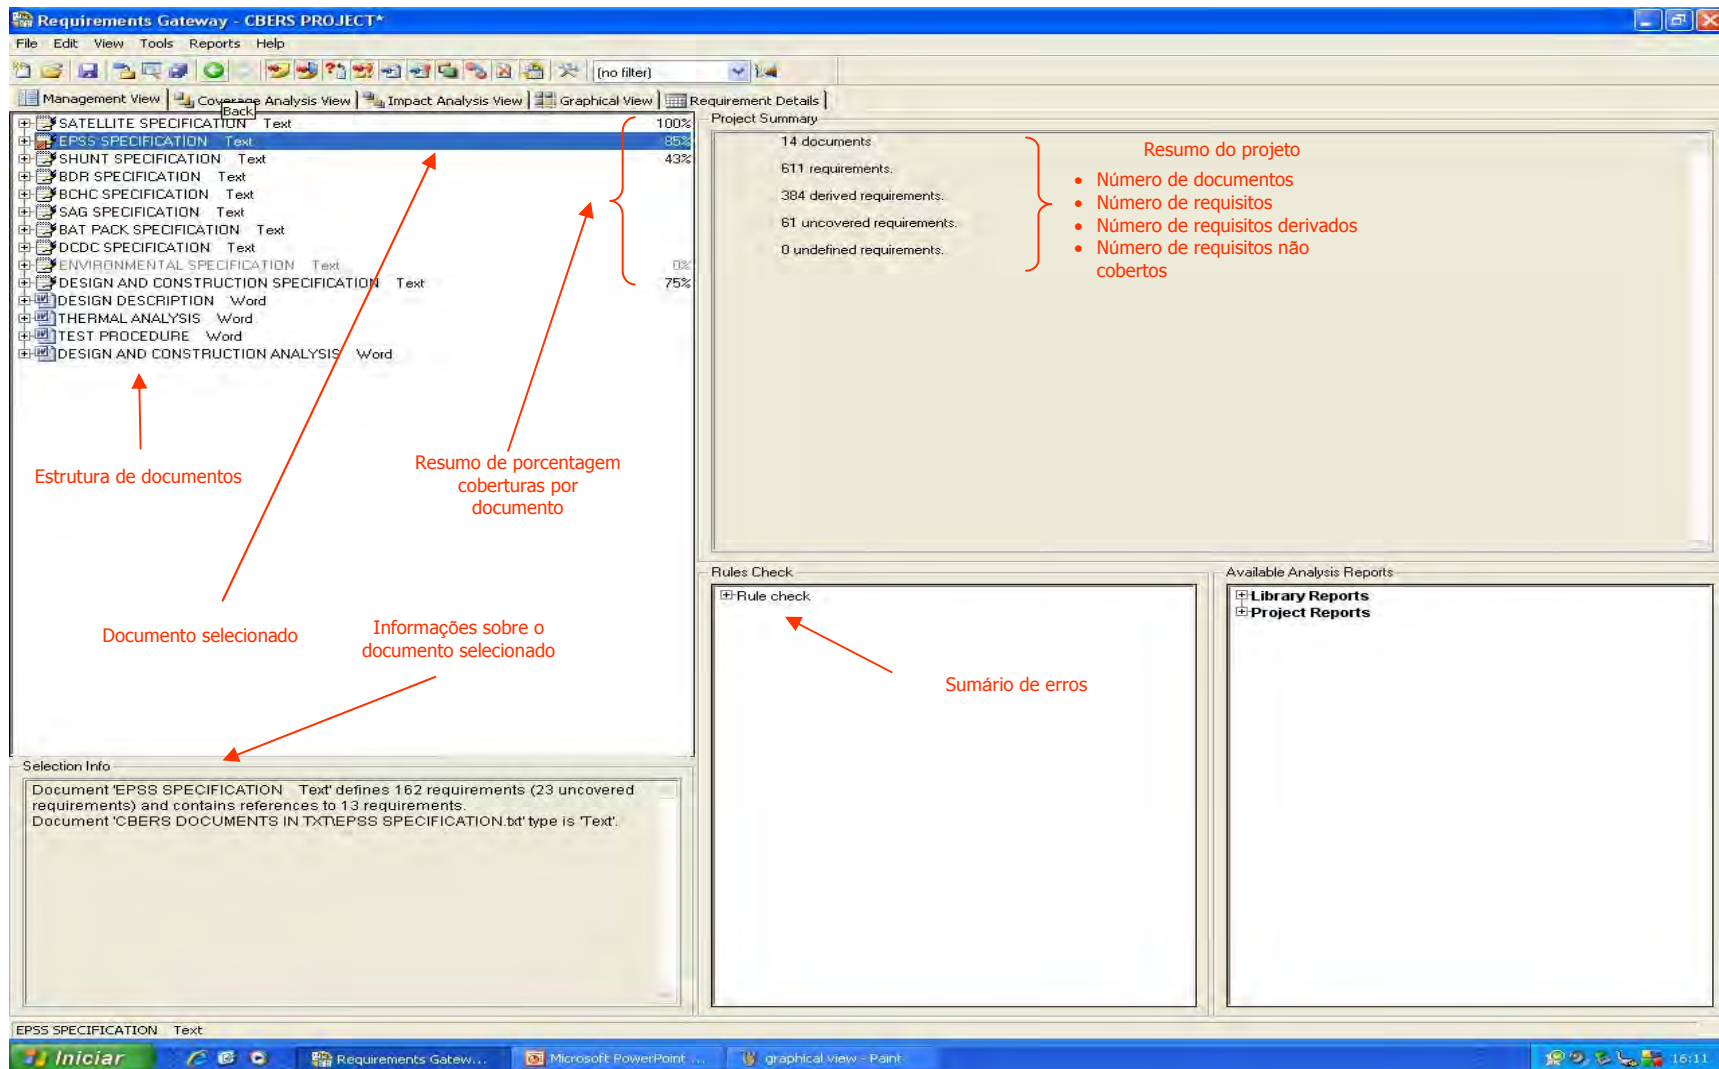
Requirements Gateway - CBERS PROJECT*

File Edit View Tools Reports Help

[no filter]

Management View | Coverage Analysis View | Impact Analysis View | Graphical View | Requirement Details

Back

SATELLITE SPECIFICATION Text 100%
EPSS SPECIFICATION Text 85%
SHUNT SPECIFICATION Text 43%
BDR SPECIFICATION Text
BCHC SPECIFICATION Text
SAG SPECIFICATION Text
BAT PACK SPECIFICATION Text
DCDC SPECIFICATION Text
ENVIRONMENTAL SPECIFICATION Text 0%
DESIGN AND CONSTRUCTION SPECIFICATION Text 75%
DESIGN DESCRIPTION Word
THERMAL ANALYSIS Word
TEST PROCEDURE Word
DESIGN AND CONSTRUCTION ANALYSIS Word

Estrutura de documentos

Resumo de porcentagem coberturas por documento

Documento selecionado

Informações sobre o documento selecionado

Project Summary

14 documents
611 requirements.
384 derived requirements.
61 uncovered requirements.
0 undefined requirements.

Resumo do projeto
• Número de documentos
• Número de requisitos
• Número de requisitos derivados
• Número de requisitos não cobertos

Rules Check
Rule check

Sumário de erros

Available Analysis Reports
Library Reports
Project Reports

Selection Info
Document 'EPSS SPECIFICATION Text' defines 162 requirements (23 uncovered requirements) and contains references to 13 requirements.
Document 'CBERS DOCUMENTS IN TXT\EPSS SPECIFICATION.txt' type is 'Text'.

EPSS SPECIFICATION Text

Iniciar | Requirements Gatew... | Microsoft PowerPoint ... | graphical view - Paint | 16:11